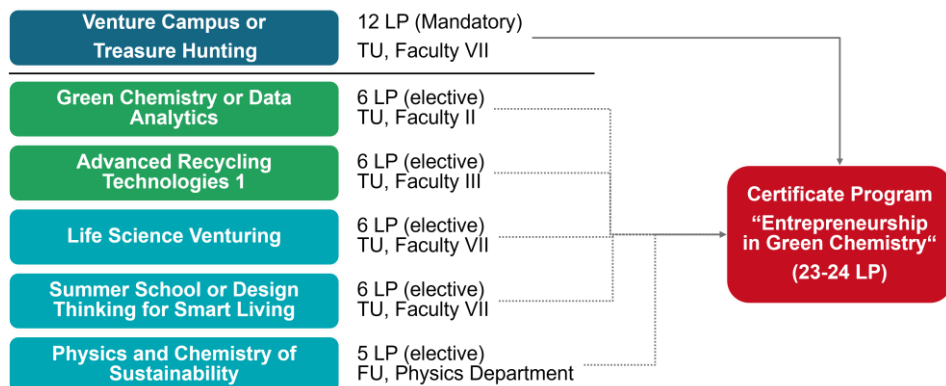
Venture Campus or Treasure Hunting

12 LP (Mandatory)
TU, Faculty VII

Green Chemistry or Data Analytics

6 LP (elective)
TU, Faculty II

Advanced Recycling Technologies 1

6 LP (elective)
TU, Faculty III

Life Science Venturing

6 LP (elective)
TU, Faculty VII

Summer School or Design Thinking for Smart Living

6 LP (elective)
TU, Faculty VII

Physics and Chemistry of Sustainability

5 LP (elective)
FU, Physics Department

Certificate Program
“Entrepreneurship in Green Chemistry“
(23-24 LP)